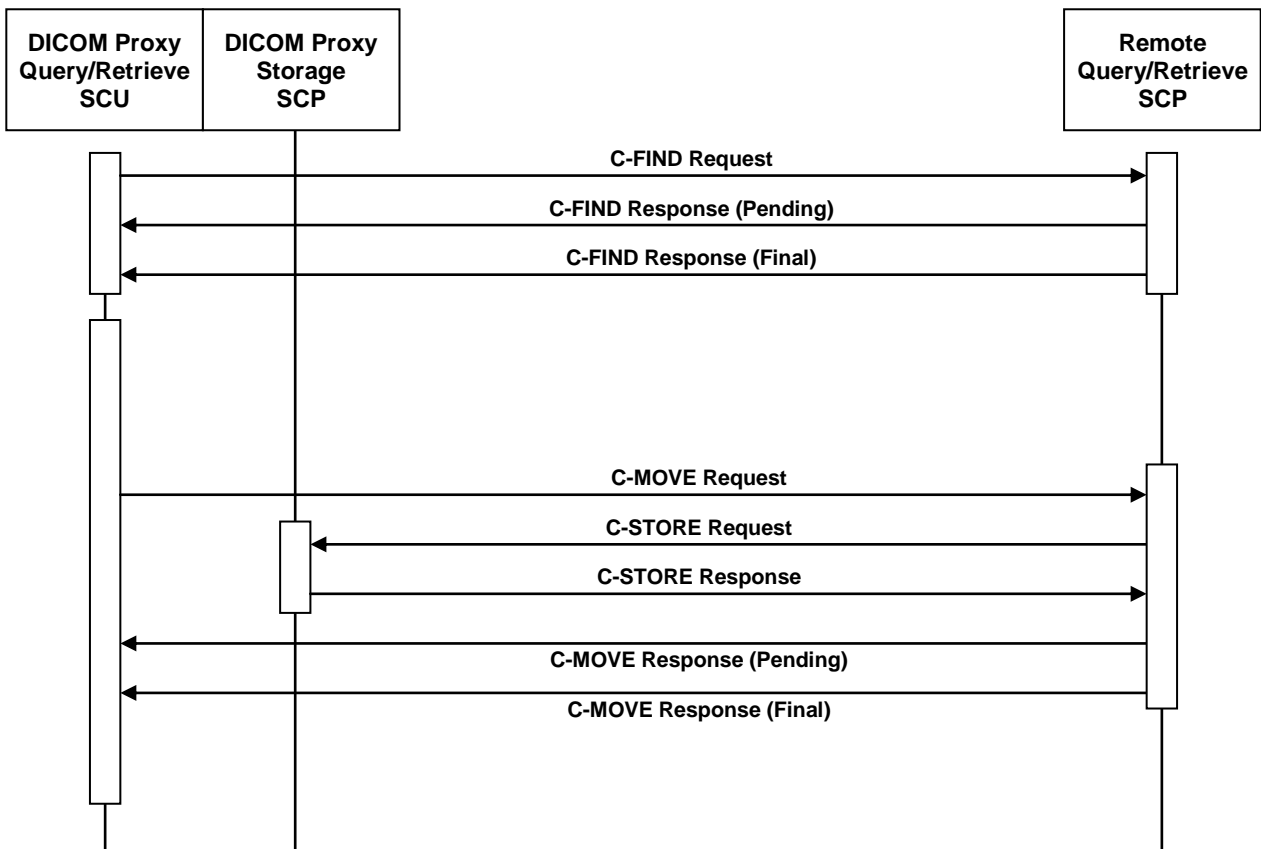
DICOM Proxy Query/Retrieve SCU

DICOM Proxy Storage SCP

Remote Query/Retrieve SCP

C-FIND Request

C-FIND Response (Pending)

C-FIND Response (Final)

C-MOVE Request

C-STORE Request

C-STORE Response

C-MOVE Response (Pending)

C-MOVE Response (Final)